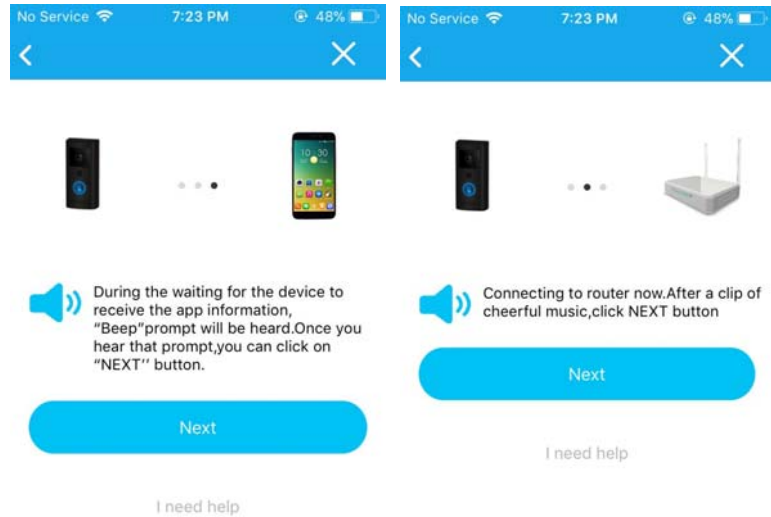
No Service 7:23 PM 48%

<

×

10:30

During the waiting for the device to receive the app information, "Beep"prompt will be heard.Once you hear that prompt,you can click on "NEXT'' button.

Next

I need help

No Service 7:23 PM 48%

<

×

Connecting to router now.After a clip of cheerful music,click NEXT button

Next

I need help